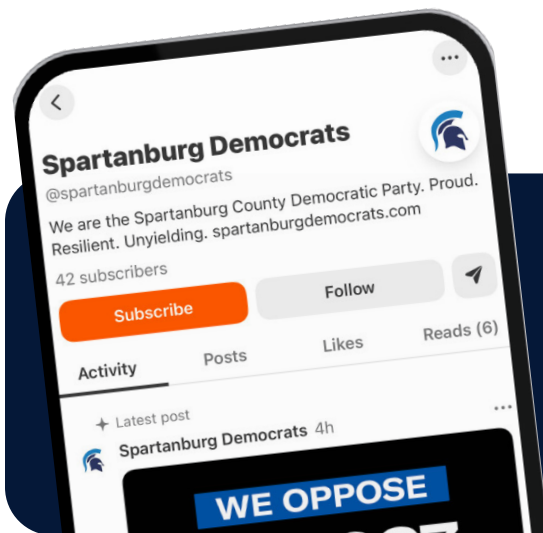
Spartanburg Democrats
@spartanburgdemocrats

We are the Spartanburg County Democratic Party. Proud. Resilient. Unyielding. spartanburgdemocrats.com

42 subscribers

Subscribe

Follow

Activity

Posts

Likes

Reads (6)

Latest post

Spartanburg Democrats 4h

WE OPPOSE

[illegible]